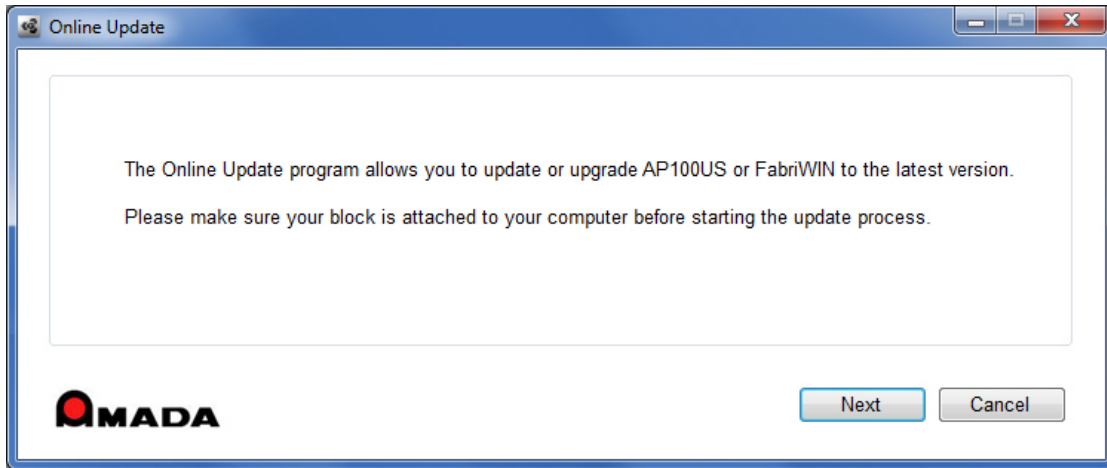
Online Update

The Online Update program allows you to update or upgrade AP100US or FabriWIN to the latest version.

Please make sure your block is attached to your computer before starting the update process.

AMADA

Next

Cancel